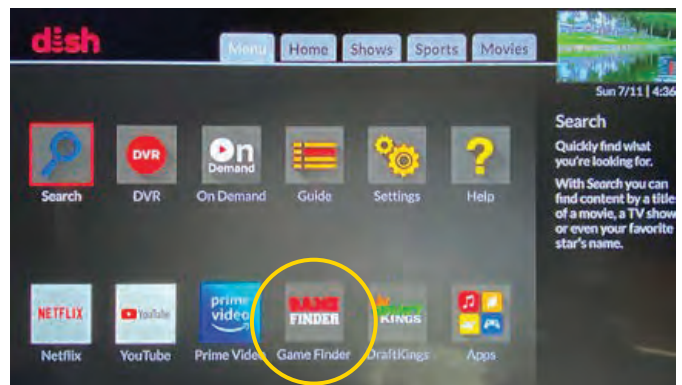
dish

Menu Home Shows Sports Movies

Sun 7/11 | 4:36

DVR

On Demand

Search DVR On Demand Guide Settings Help

Search

Quickly find what you're looking for.

With Search you can find content by a title of a movie, a TV show or even your favorite star's name.

NETFLIX YouTube prime video GAME FINDER KINGS

Netflix YouTube Prime Video Game Finder DraftKings Apps